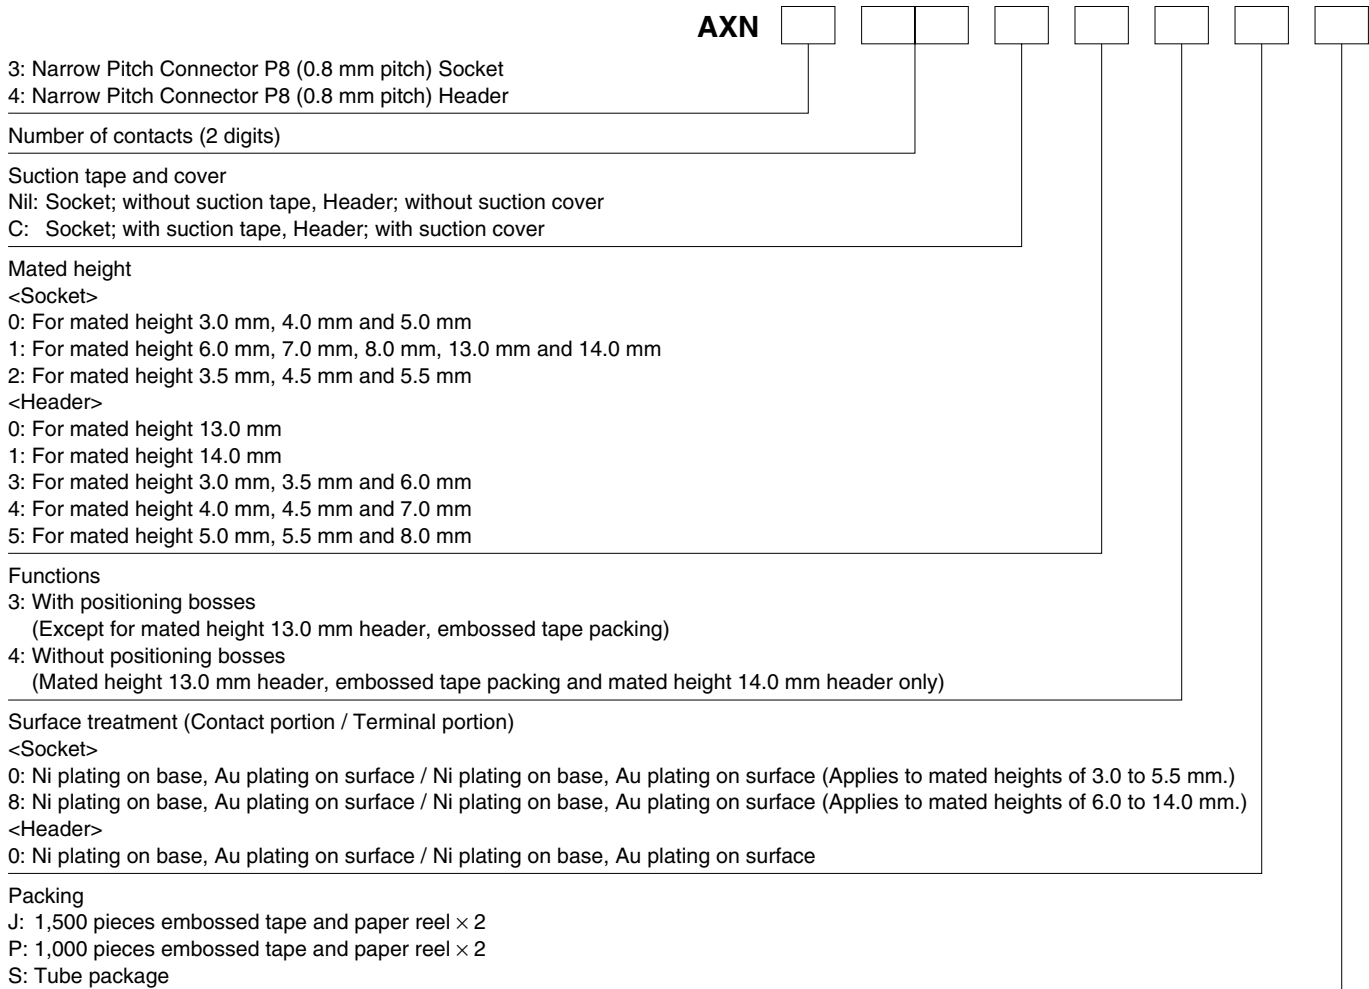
AXN

3: Narrow Pitch Connector P8 (0.8 mm pitch) Socket
4: Narrow Pitch Connector P8 (0.8 mm pitch) Header

Number of contacts (2 digits)

Suction tape and cover
Nil: Socket; without suction tape, Header; without suction cover
C: Socket; with suction tape, Header; with suction cover

Mated height
<Socket>
0: For mated height 3.0 mm, 4.0 mm and 5.0 mm
1: For mated height 6.0 mm, 7.0 mm, 8.0 mm, 13.0 mm and 14.0 mm
2: For mated height 3.5 mm, 4.5 mm and 5.5 mm
<Header>
0: For mated height 13.0 mm
1: For mated height 14.0 mm
3: For mated height 3.0 mm, 3.5 mm and 6.0 mm
4: For mated height 4.0 mm, 4.5 mm and 7.0 mm
5: For mated height 5.0 mm, 5.5 mm and 8.0 mm

Functions
3: With positioning bosses
(Except for mated height 13.0 mm header, embossed tape packing)
4: Without positioning bosses
(Mated height 13.0 mm header, embossed tape packing and mated height 14.0 mm header only)

Surface treatment (Contact portion / Terminal portion)
<Socket>
0: Ni plating on base, Au plating on surface / Ni plating on base, Au plating on surface (Applies to mated heights of 3.0 to 5.5 mm.)
8: Ni plating on base, Au plating on surface / Ni plating on base, Au plating on surface (Applies to mated heights of 6.0 to 14.0 mm.)
<Header>
0: Ni plating on base, Au plating on surface / Ni plating on base, Au plating on surface

Packing
J: 1,500 pieces embossed tape and paper reel $\times$ 2
P: 1,000 pieces embossed tape and paper reel $\times$ 2
S: Tube package